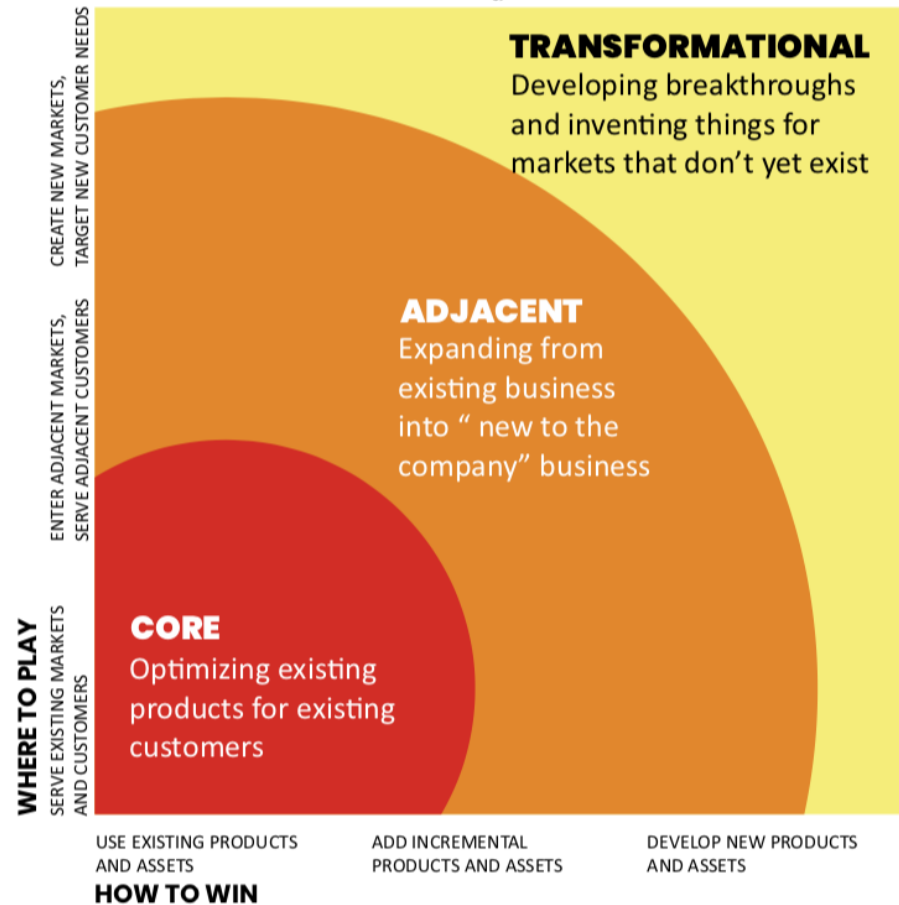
TRANSFORMATIONAL
Developing breakthroughs and inventing things for markets that don't yet exist

ADJACENT
Expanding from existing business into " new to the company" business

CORE
Optimizing existing products for existing customers

WHERE TO PLAY

SERVE EXISTING MARKETS AND CUSTOMERS

ENTER ADJACENT MARKETS, SERVE ADJACENT CUSTOMERS

CREATE NEW MARKETS, TARGET NEW CUSTOMER NEEDS

USE EXISTING PRODUCTS AND ASSETS

ADD INCREMENTAL PRODUCTS AND ASSETS

DEVELOP NEW PRODUCTS AND ASSETS

HOW TO WIN